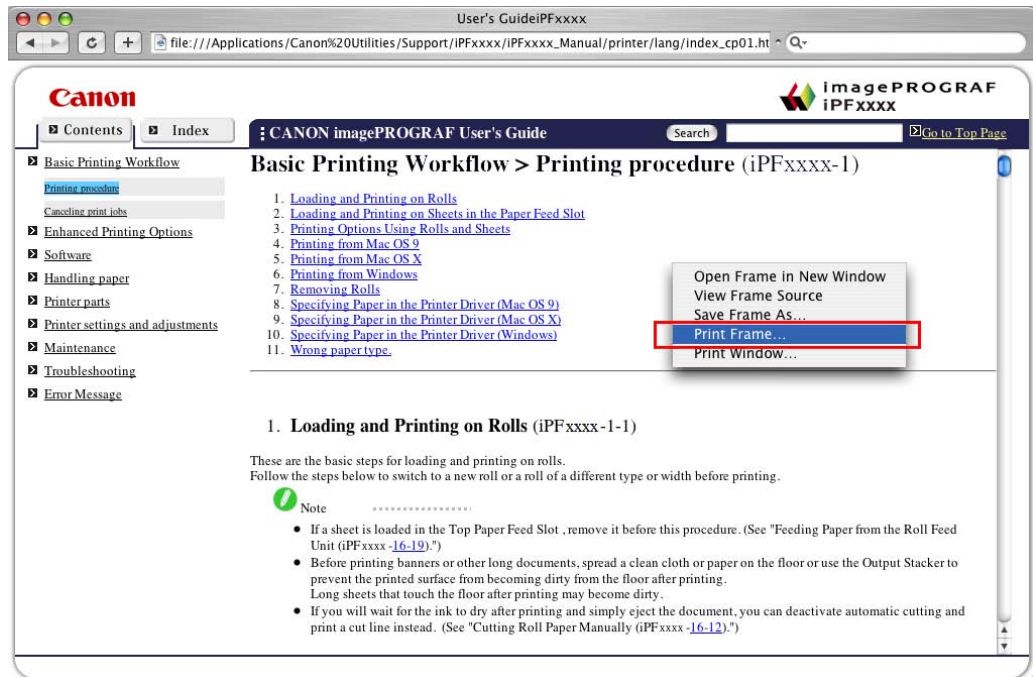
User's GuideiPFxxxx

file:///Applications/Canon%20Utilities/Support/iPFxxxx/iPFxxxx_Manual/printer/lang/index_cp01.ht

Canon

imagePROGRAF iPFxxxx

Contents Index

CANON imagePROGRAF User's Guide

Search

Go to Top Page

Basic Printing Workflow
Printing procedure
Canceling print jobs
Enhanced Printing Options
Software
Handling paper
Printer parts
Printer settings and adjustments
Maintenance
Troubleshooting
Error Message

Basic Printing Workflow > Printing procedure (iPFxxxx-1)

1. Loading and Printing on Rolls
2. Loading and Printing on Sheets in the Paper Feed Slot
3. Printing Options Using Rolls and Sheets
4. Printing from Mac OS 9
5. Printing from Mac OS X
6. Printing from Windows
7. Removing Rolls
8. Specifying Paper in the Printer Driver (Mac OS 9)
9. Specifying Paper in the Printer Driver (Mac OS X)
10. Specifying Paper in the Printer Driver (Windows)
11. Wrong paper type.

Open Frame in New Window
View Frame Source
Save Frame As...
Print Frame...
Print Window...

1. Loading and Printing on Rolls (iPFxxxx-1-1)

These are the basic steps for loading and printing on rolls.
Follow the steps below to switch to a new roll or a roll of a different type or width before printing.

Note

• If a sheet is loaded in the Top Paper Feed Slot , remove it before this procedure. (See "Feeding Paper from the Roll Feed Unit (iPFxxxx -16-19).")
• Before printing banners or other long documents, spread a clean cloth or paper on the floor or use the Output Stacker to prevent the printed surface from becoming dirty from the floor after printing.
Long sheets that touch the floor after printing may become dirty.
• If you will wait for the ink to dry after printing and simply eject the document, you can deactivate automatic cutting and print a cut line instead. (See "Cutting Roll Paper Manually (iPFxxxx -16-12).")